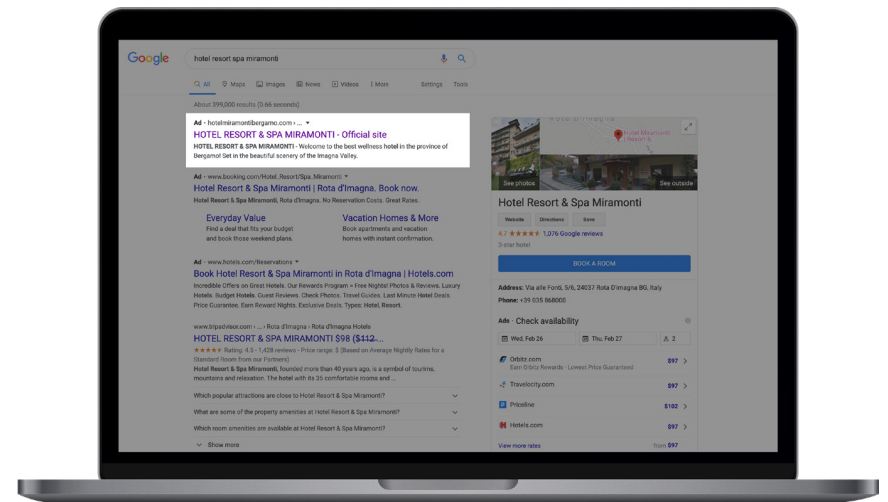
Google

hotel resort spa miramonti

All Maps Images News Videos More Settings Tools

About 399,000 results (0.66 seconds)

Ad · hotelmiramontibergamo.com › ...

HOTEL RESORT & SPA MIRAMONTI - Official site

HOTEL RESORT & SPA MIRAMONTI - Welcome to the best wellness hotel in the province of Bergamo! Set in the beautiful scenery of the Imagna Valley.

Ad · www.booking.com/Hotel_Resort/Spa_Miramonti

Hotel Resort & Spa Miramonti | Rota d'Imagna. Book now.

Hotel Resort & Spa Miramonti, Rota d'Imagna. No Reservation Costs. Great Rates.

Everyday Value
Find a deal that fits your budget and book those weekend plans.

Vacation Homes & More
Book apartments and vacation homes with instant confirmation.

Ad · www.hotels.com/Reservations

Book Hotel Resort & Spa Miramonti in Rota d'imagna | Hotels.com

Incredible Offers on Great Hotels. Our Rewards Program = Free Nights! Photos & Reviews. Luxury Hotels. Budget Hotels. Guest Reviews. Check Photos. Travel Guides. Last Minute Hotel Deals. Price Guarantee. Earn Reward Nights. Exclusive Deals. Types: Hotel, Resort.

www.tripadvisor.com › ... › Rota d'Imagna › Rota d'Imagna Hotels

HOTEL RESORT & SPA MIRAMONTI $98 ($112...

★★★★ Rating: 4.5 - 1,428 reviews - Price range: $ (Based on Average Nightly Rates for a Standard Room from our Partners)

Hotel Resort & Spa Miramonti, founded more than 40 years ago, is a symbol of tourism, mountains and relaxation. The hotel with its 35 comfortable rooms and ...

Which popular attractions are close to Hotel Resort & Spa Miramonti?

What are some of the property amenities at Hotel Resort & Spa Miramonti?

Which room amenities are available at Hotel Resort & Spa Miramonti?

Show more

Hotel Miramonti

See photos

See outside

Hotel Resort & Spa Miramonti

Website Directions Save

4.7 ★★★★★ 1,076 Google reviews

3-star hotel

BOOK A ROOM

Address: Via alle Fonti, 5/6, 24037 Rota d'Imagna BG, Italy

Phone: +39 035 868000

Ads · Check availability

Wed, Feb 26 Thu, Feb 27 2

Orbitz.com $97
Earn Orbitz Rewards · Lowest Price Guaranteed

Travelocity.com $97

Priceline $102

Hotels.com $97

View more rates from $97